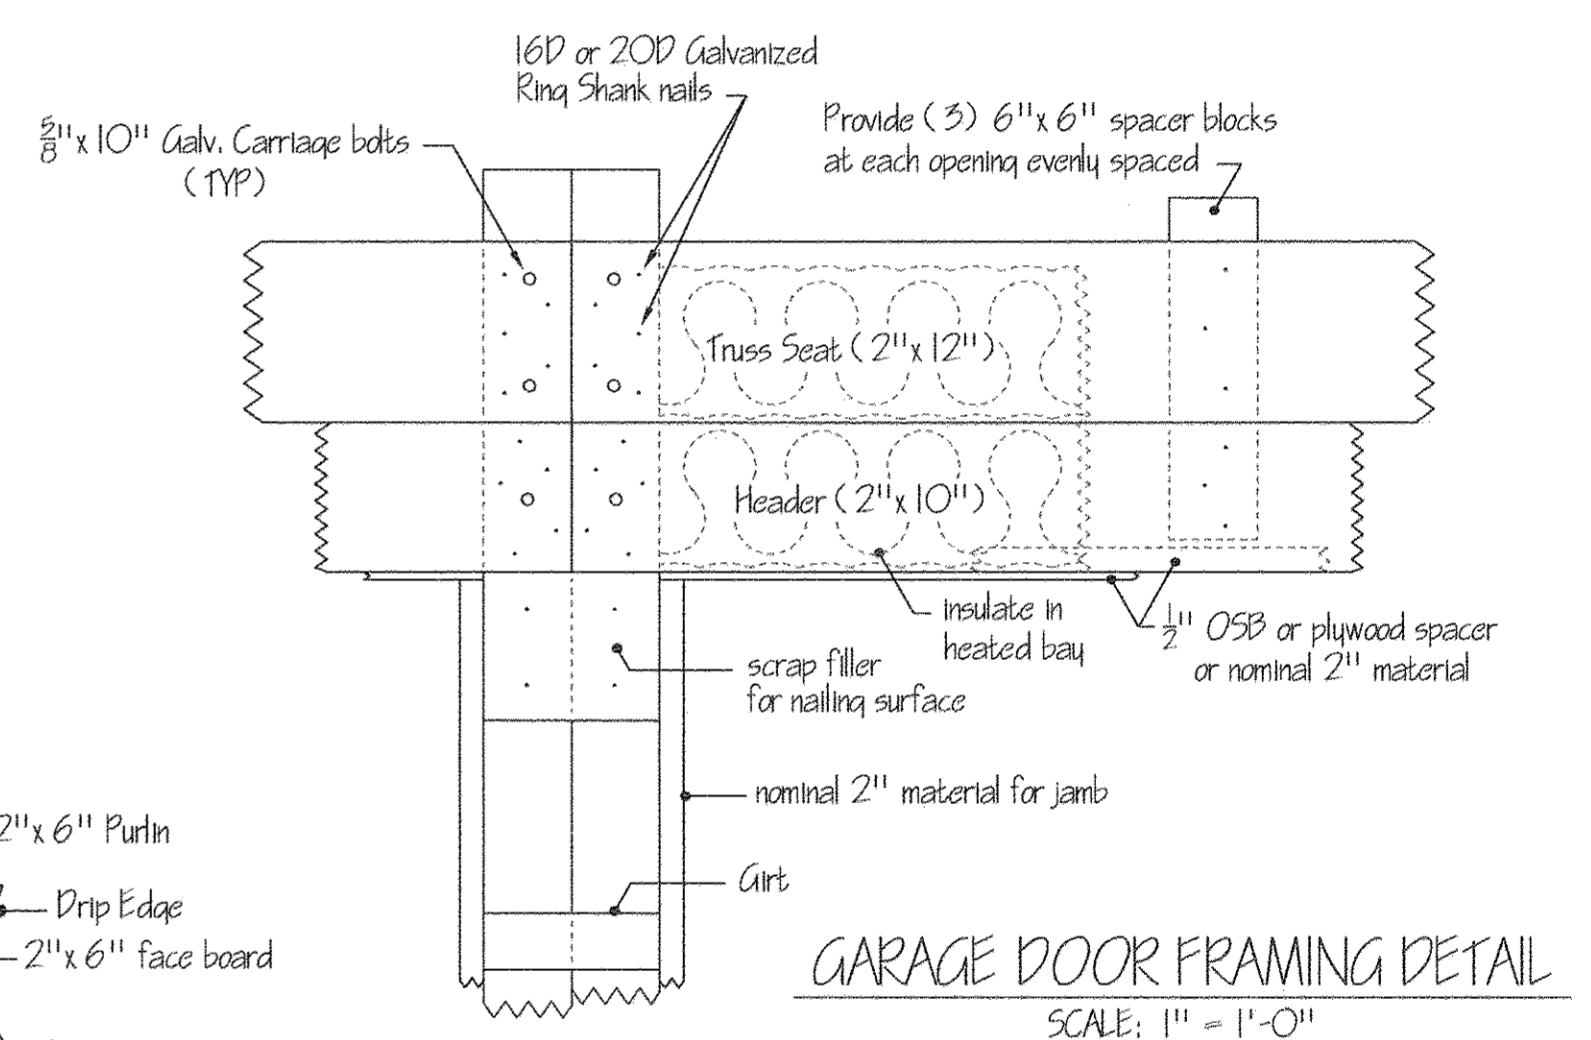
16D or 20D Galvanized Ring Shank nails

$\frac{5}{8}$" x 10" Galv. Carriage bolts (TYP)

Provide (3) 6" x 6" spacer blocks at each opening evenly spaced

Truss Seat (2" x 12")

Header (2" x 10")

insulate in heated bay

$\frac{1}{2}$" OSB or plywood spacer or nominal 2" material

scrap filler for nailing surface

nominal 2" material for jamb

2" x 6" Purlin

Girt

Drip Edge

2" x 6" face board

GARAGE DOOR FRAMING DETAIL

SCALE: 1" = 1'-0"